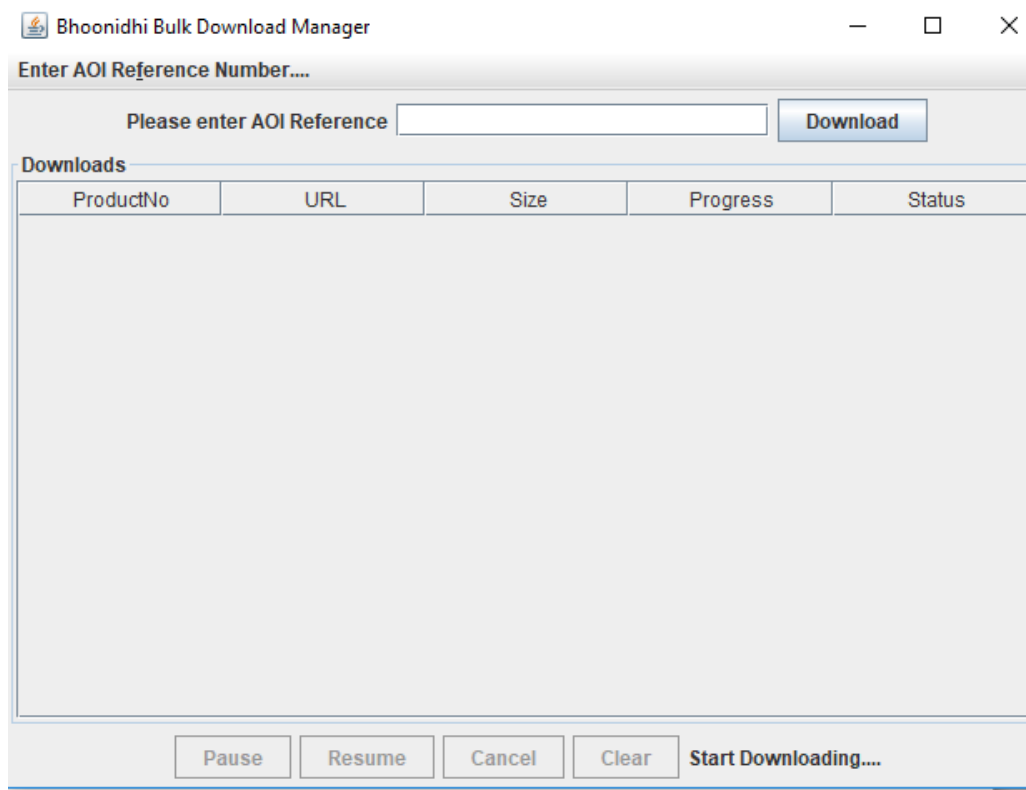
Bhoonidhi Bulk Download Manager

Enter AOI Reference Number....

Please enter AOI Reference

Download

Downloads

| ProductNo | URL | Size | Progress | Status |
|---|---|---|---|---|

Pause Resume Cancel Clear Start Downloading....